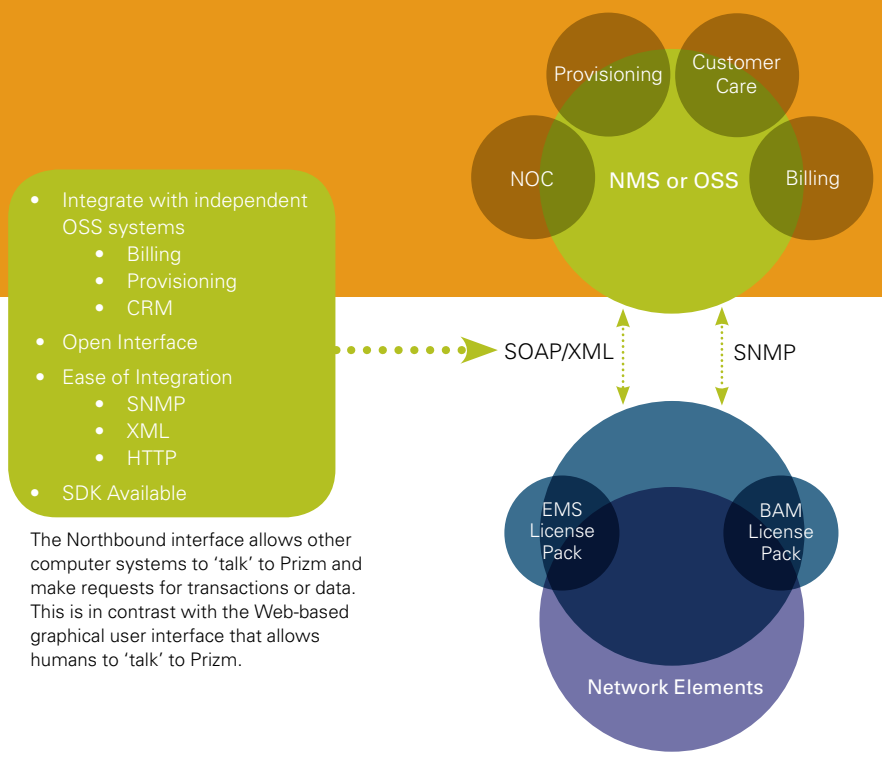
- Integrate with independent OSS systems
  - Billing
  - Provisioning
  - CRM
- Open Interface
- Ease of Integration
  - SNMP
  - XML
  - HTTP
- SDK Available

The Northbound interface allows other computer systems to 'talk' to Prizm and make requests for transactions or data. This is in contrast with the Web-based graphical user interface that allows humans to 'talk' to Prizm.

Provisioning

Customer Care

NOC

NMS or OSS

Billing

SOAP/XML

SNMP

EMS License Pack

BAM License Pack

Network Elements